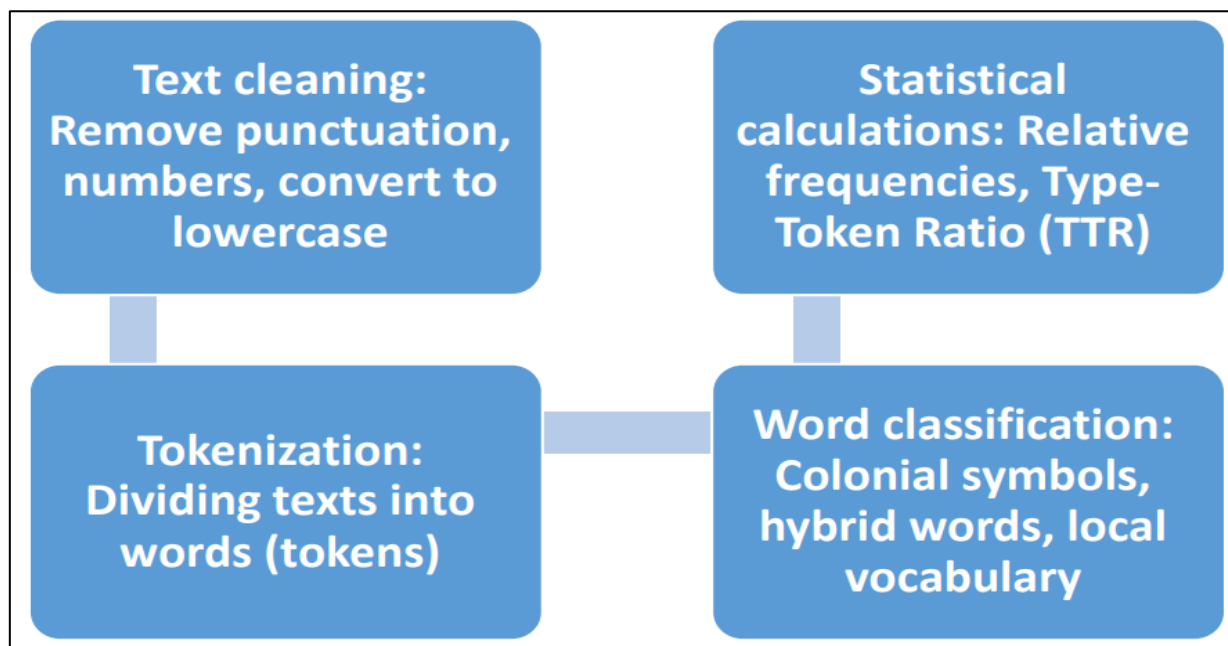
Text cleaning: Remove punctuation, numbers, convert to lowercase

Tokenization: Dividing texts into words (tokens)

Word classification: Colonial symbols, hybrid words, local vocabulary

Statistical calculations: Relative frequencies, Type-Token Ratio (TTR)